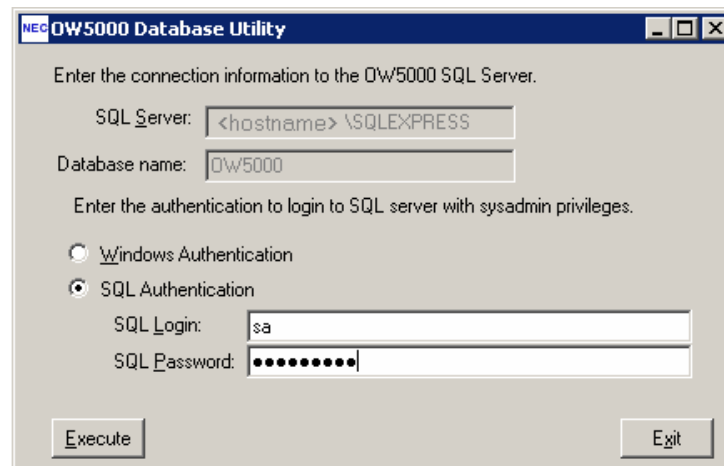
NEC OW5000 Database Utility

Enter the connection information to the OW5000 SQL Server.

SQL Server: <hostname> \SQLEXPRESS

Database name: OW5000

Enter the authentication to login to SQL server with sysadmin privileges.

Windows Authentication

SQL Authentication

SQL Login: sa

SQL Password: ●●●●●●●●●

Execute

Exit